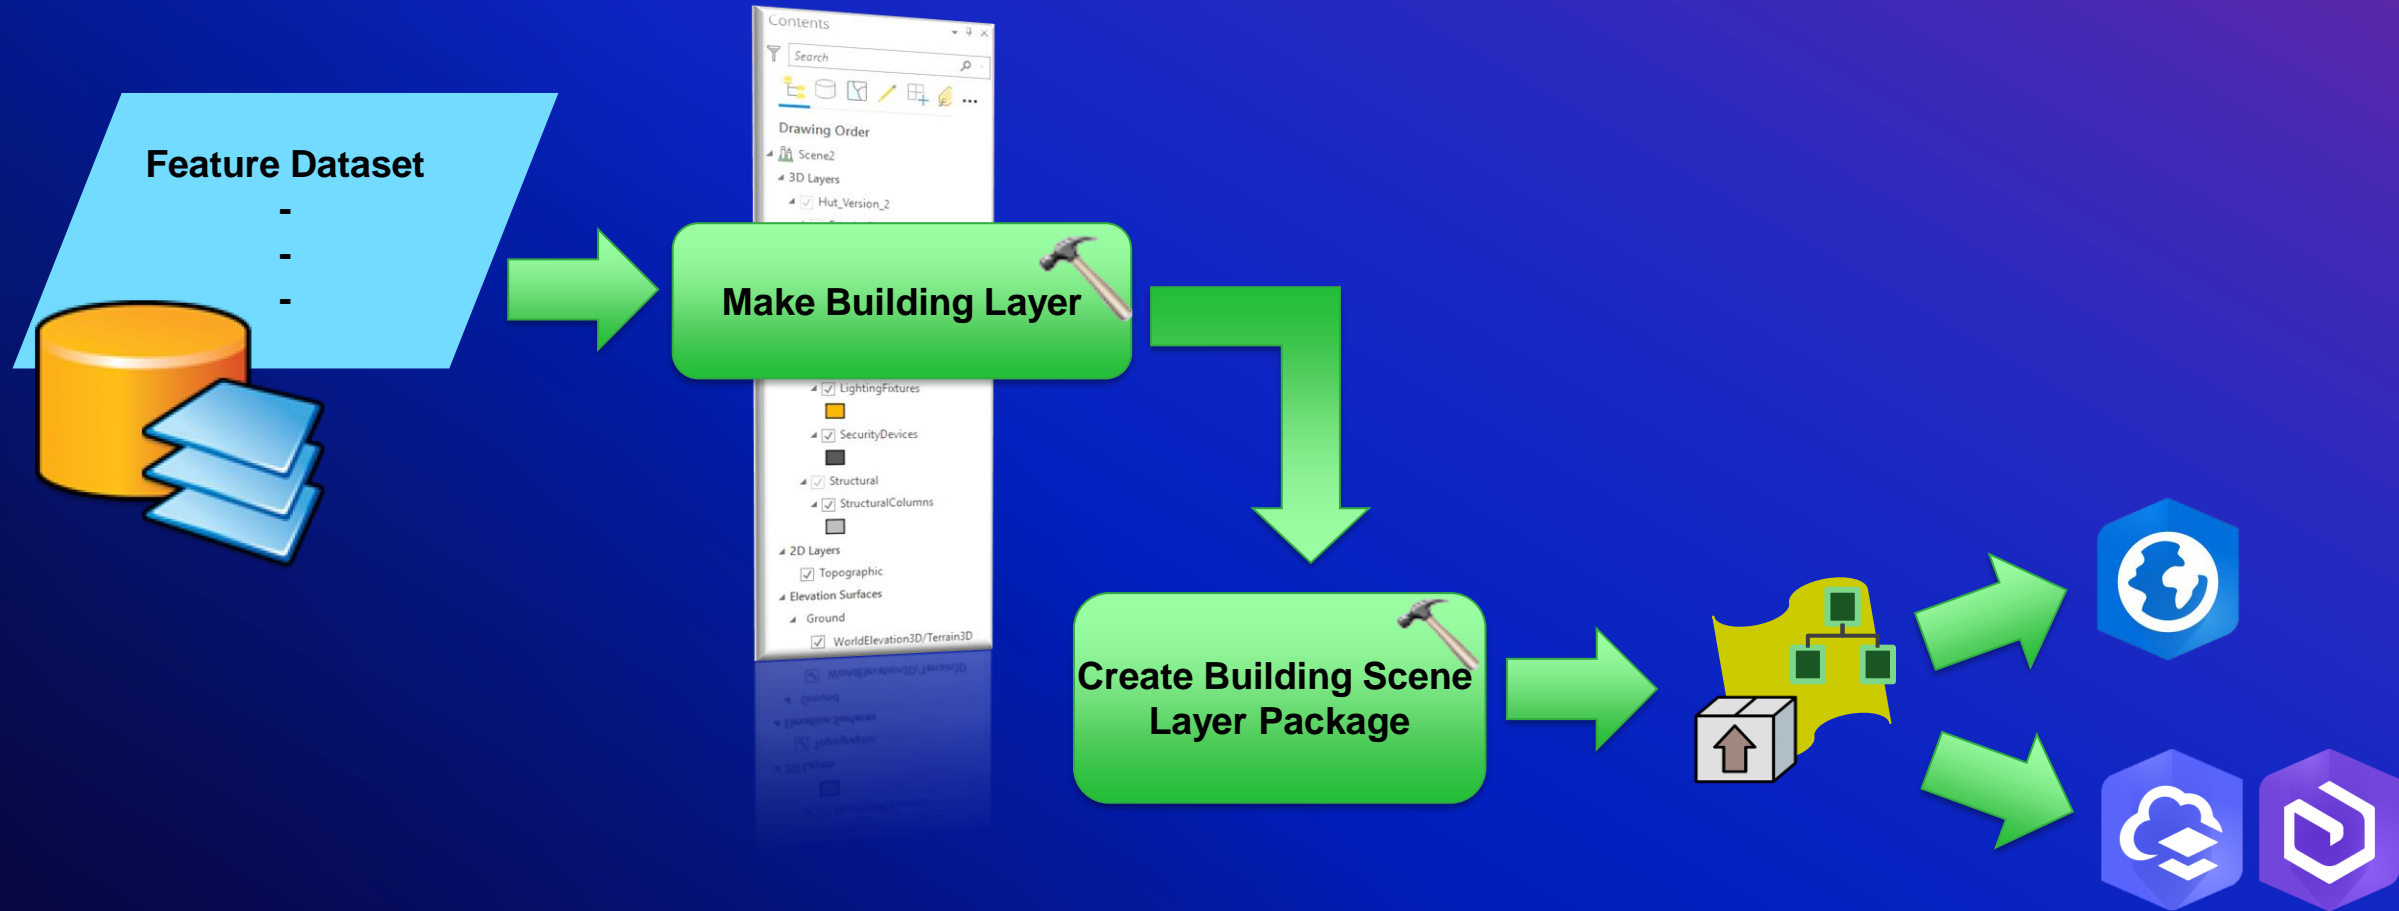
Feature Dataset
-
-
-

Contents
Search
Drawing Order
Scene2
3D Layers
Hut_Version_2

Make Building Layer

LightingFixtures
SecurityDevices
Structural
StructuralColumns
2D Layers
Topographic
Elevation Surfaces
Ground
WorldElevation3D/Terrain3D

Create Building Scene Layer Package